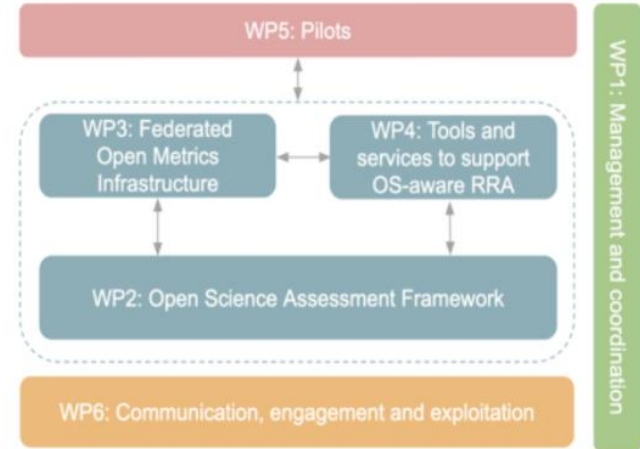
WP5: Pilots

WP3: Federated Open Metrics Infrastructure

WP4: Tools and services to support OS-aware RRA

WP2: Open Science Assessment Framework

WP6: Communication, engagement and exploitation

WP1: Management and coordination